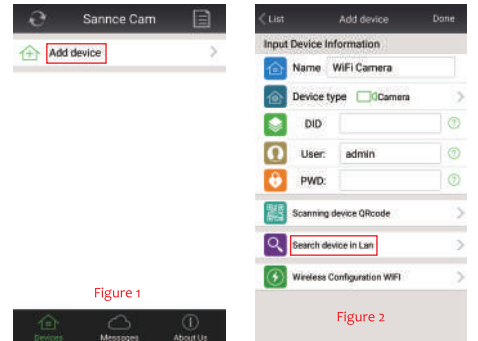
Sannce Cam

Add device

Figure 1

Devices Messages About Us

List Add device Done

Input Device Information

Name WiFi Camera

Device type Camera

DID

User: admin

PWD:

Scanning device QRcode

Search device in Lan

Wireless Configuration WIFI

Figure 2